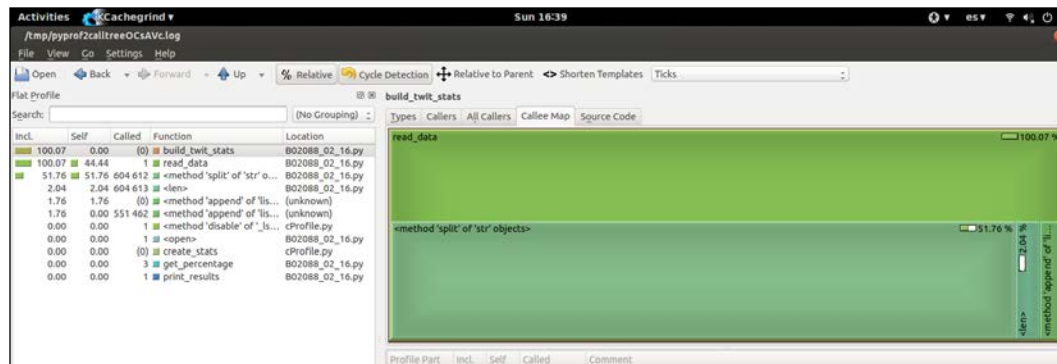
Activities KCachegrind ▾ Sun 16:39 es ▾

/tmp/pyprof2calltreeOCsAVc.log

File View Go Settings Help

Open Back Forward Up % Relative Cycle Detection Relative to Parent <> Shorten Templates Ticks

Flat Profile

build_twit_stats

Search: (No Grouping)

Types Callers All Callers Callee Map Source Code

| Incl. | Self | Called | Function | Location |
|---|---|---|---|---|
| 100.07 | 0.00 | (0) | build_twit_stats | B02088_02_16.py |
| 100.07 | 44.44 | 1 | read_data | B02088_02_16.py |
| 51.76 | 51.76 | 604 612 | <method 'split' of 'str' o... | B02088_02_16.py |
| 2.04 | 2.04 | 604 613 | <len> | B02088_02_16.py |
| 1.76 | 1.76 | (0) | <method 'append' of 'lis... | (unknown) |
| 1.76 | 0.00 | 551 462 | <method 'append' of 'lis... | (unknown) |
| 0.00 | 0.00 | 1 | <method 'disable' of '_ls... | cProfile.py |
| 0.00 | 0.00 | 1 | <open> | B02088_02_16.py |
| 0.00 | 0.00 | (0) | create_stats | cProfile.py |
| 0.00 | 0.00 | 3 | get_percentage | B02088_02_16.py |
| 0.00 | 0.00 | 1 | print_results | B02088_02_16.py |

read_data 100.07 %

<method 'split' of 'str' objects> 51.76 %

2.04 %

<len>

<method 'append' of 'li...

Profile Part Incl. Self Called Comment